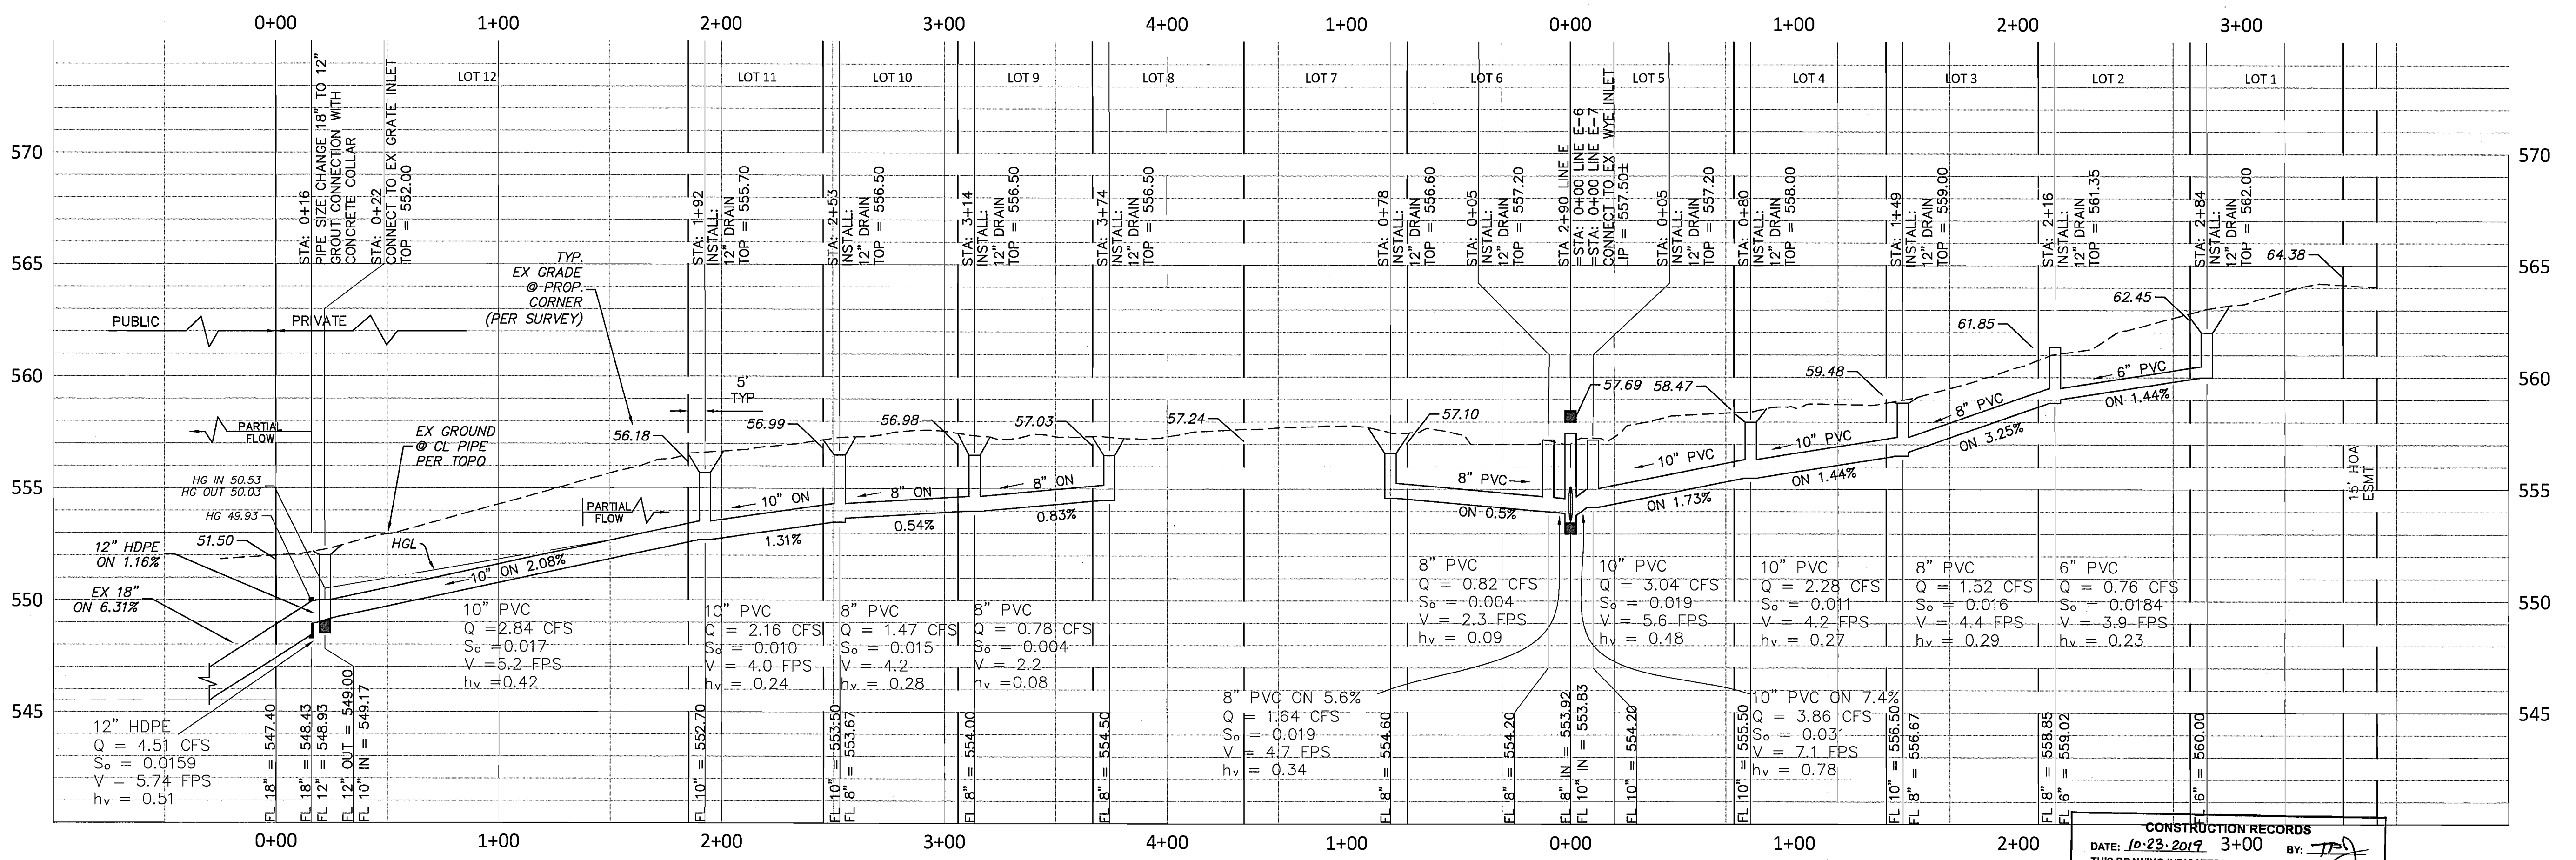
0+00 1+00 2+00 3+00 4+00 1+00 0+00 1+00 2+00 3+00

LOT 12 LOT 11 LOT 10 LOT 9 LOT 8 LOT 7 LOT 6 LOT 5 LOT 4 LOT 3 LOT 2 LOT 1

570 565 560 555 550 545

STA: 0+16
PIPE SIZE CHANGE 18" TO 12"
GROUT CONNECTION WITH
CONCRETE COLLAR

STA: 0+22
CONNECT TO EX GRATE INLET
TOP = 552.00

STA: 1+92
INSTALL:
12" DRAIN
TOP = 555.70

STA: 2+53
INSTALL:
12" DRAIN
TOP = 556.50

STA: 3+14
INSTALL:
12" DRAIN
TOP = 556.50

STA: 3+74
INSTALL:
12" DRAIN
TOP = 556.50

STA: 0+78
INSTALL:
12" DRAIN
TOP = 556.60

STA: 0+05
INSTALL:
12" DRAIN
TOP = 557.20

STA 2+90 LINE E
=STA: 0+00 LINE E-6
=STA: 0+00 LINE E-7
CONNECT TO EX WYE INLET
LIP = 557.50±

STA: 0+05
INSTALL:
12" DRAIN
TOP = 557.20

STA: 0+80
INSTALL:
12" DRAIN
TOP = 558.00

STA: 1+49
INSTALL:
12" DRAIN
TOP = 559.00

STA: 2+16
INSTALL:
12" DRAIN
TOP = 561.35

STA: 2+84
INSTALL:
12" DRAIN
TOP = 562.00

TYP.
EX GRADE
@ PROP.
CORNER
(PER SURVEY)

PUBLIC PRIVATE

64.38 62.45 61.85 59.48 58.47 57.69 57.10 57.24 57.03 56.98 56.99 56.18 51.50

5' TYP

PARTIAL FLOW

EX GROUND
@ CL PIPE
PER TOPO

HG IN 50.53
HG OUT 50.03
HG 49.93

12" HDPE
ON 1.16%

EX 18"
ON 6.31%

HGL

10" ON 2.08%
10" ON
1.31%
8" ON
0.54%
8" ON
0.83%
8" PVC
ON 0.5%
10" PVC
ON 1.73%
10" PVC
ON 1.44%
8" PVC
ON 3.25%
6" PVC
ON 1.44%

15' HOA ESMT

12" HDPE
Q = 4.51 CFS
S$_o$ = 0.0159
V = 5.74 FPS
h$_v$ = 0.51

10" PVC
Q =2.84 CFS
S$_o$ =0.017
V =5.2 FPS
h$_v$ =0.42

10" PVC
Q = 2.16 CFS
S$_o$ = 0.010
V = 4.0 FPS
h$_v$ = 0.24

8" PVC
Q = 1.47 CFS
S$_o$ = 0.015
V = 4.2
h$_v$ = 0.28

8" PVC
Q = 0.78 CFS
S$_o$ = 0.004
V = 2.2
h$_v$ =0.08

8" PVC ON 5.6%
Q = 1.64 CFS
S$_o$ = 0.019
V = 4.7 FPS
h$_v$ = 0.34

8" PVC
Q = 0.82 CFS
S$_o$ = 0.004
V = 2.3 FPS
h$_v$ = 0.09

10" PVC
Q = 3.04 CFS
S$_o$ = 0.019
V = 5.6 FPS
h$_v$ = 0.48

10" PVC ON 7.4%
Q = 3.86 CFS
S$_o$ = 0.031
V = 7.1 FPS
h$_v$ = 0.78

10" PVC
Q = 2.28 CFS
S$_o$ = 0.011
V = 4.2 FPS
h$_v$ = 0.27

8" PVC
Q = 1.52 CFS
S$_o$ = 0.016
V = 4.4 FPS
h$_v$ = 0.29

6" PVC
Q = 0.76 CFS
S$_o$ = 0.0184
V = 3.9 FPS
h$_v$ = 0.23

FL 18" = 547.40
FL 18" = 548.43
FL 12" = 548.93
FL 12" OUT = 549.00
FL 10" IN = 549.17
FL 10" = 552.70
FL 10" = 553.50
FL 8" = 553.67
FL 8" = 554.00
FL 8" = 554.50
FL 8" = 554.60
FL 8" = 554.20
FL 8" IN = 553.92
FL 10" IN = 553.83
FL 10" = 554.20
FL 10" = 555.50
FL 10" = 556.50
FL 8" = 556.67
FL 8" = 558.85
FL 6" = 559.02
FL 6" = 560.00

0+00 1+00 2+00 3+00 4+00 1+00 0+00 1+00 2+00 3+00

CONSTRUCTION RECORDS
DATE: 10·23·2019
BY: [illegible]
THIS DRAWING INDICATES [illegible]